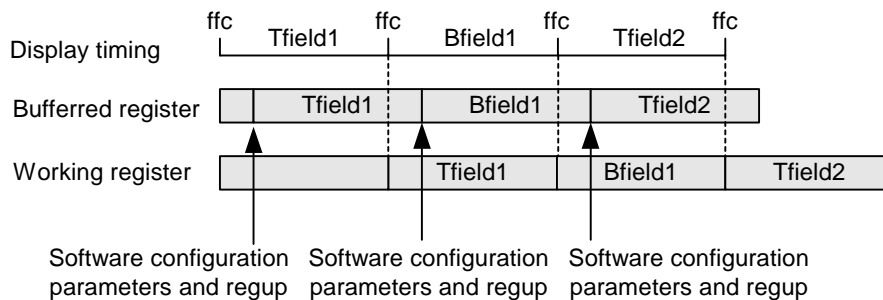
ffc ffc ffc ffc

Display timing Tfield1 Bfield1 Tfield2

Bufferred register Tfield1 Bfield1 Tfield2

Working register Tfield1 Bfield1 Tfield2

Software configuration parameters and regup

Software configuration parameters and regup

Software configuration parameters and regup